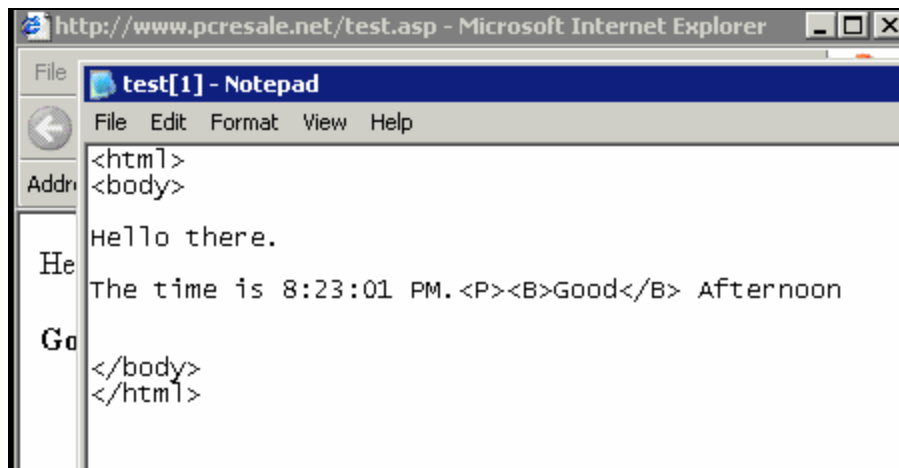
http://www.pcresale.net/test.asp - Microsoft Internet Explorer

File

Addr

He

Go

test[1] - Notepad

File Edit Format View Help

<html>
<body>

Hello there.

The time is 8:23:01 PM.<P><B>Good</B> Afternoon

</body>
</html>